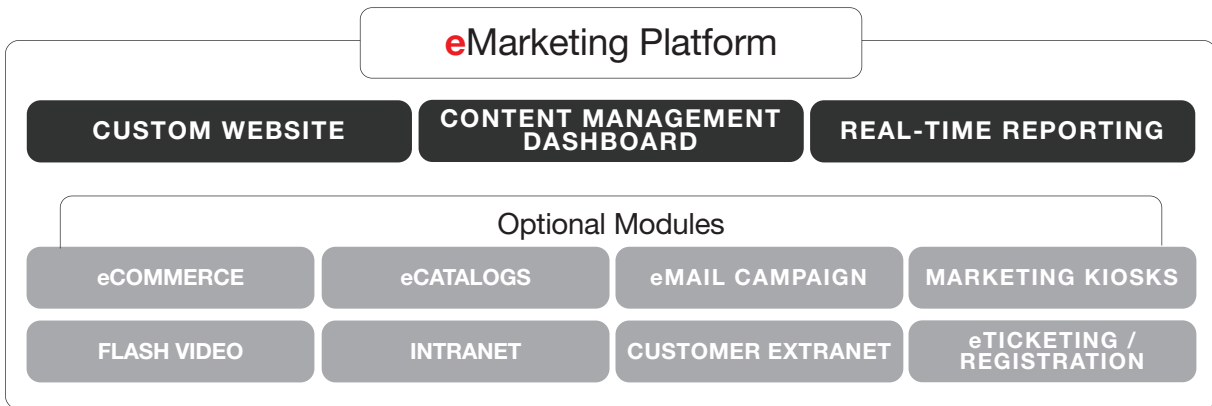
eMarketing Platform

CUSTOM WEBSITE

CONTENT MANAGEMENT DASHBOARD

REAL-TIME REPORTING

Optional Modules

eCOMMERCE

eCATALOGS

eMAIL CAMPAIGN

MARKETING KIOSKS

FLASH VIDEO

INTRANET

CUSTOMER EXTRANET

eTICKETING / REGISTRATION